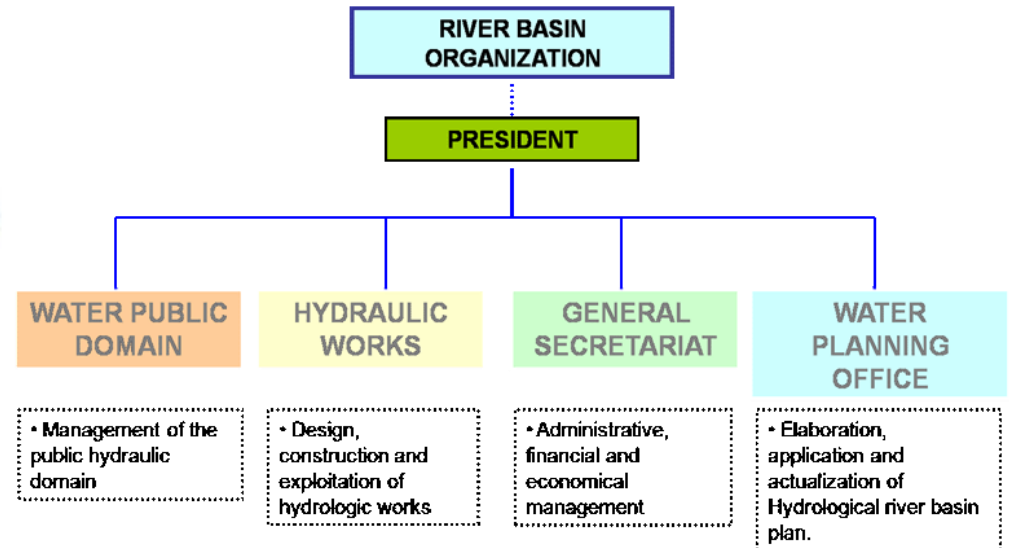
RIVER BASIN ORGANIZATION

PRESIDENT

WATER PUBLIC DOMAIN

HYDRAULIC WORKS

GENERAL SECRETARIAT

WATER PLANNING OFFICE

• Management of the public hydraulic domain

• Design, construction and exploitation of hydrologic works

• Administrative, financial and economical management

• Elaboration, application and actualization of Hydrological river basin plan.